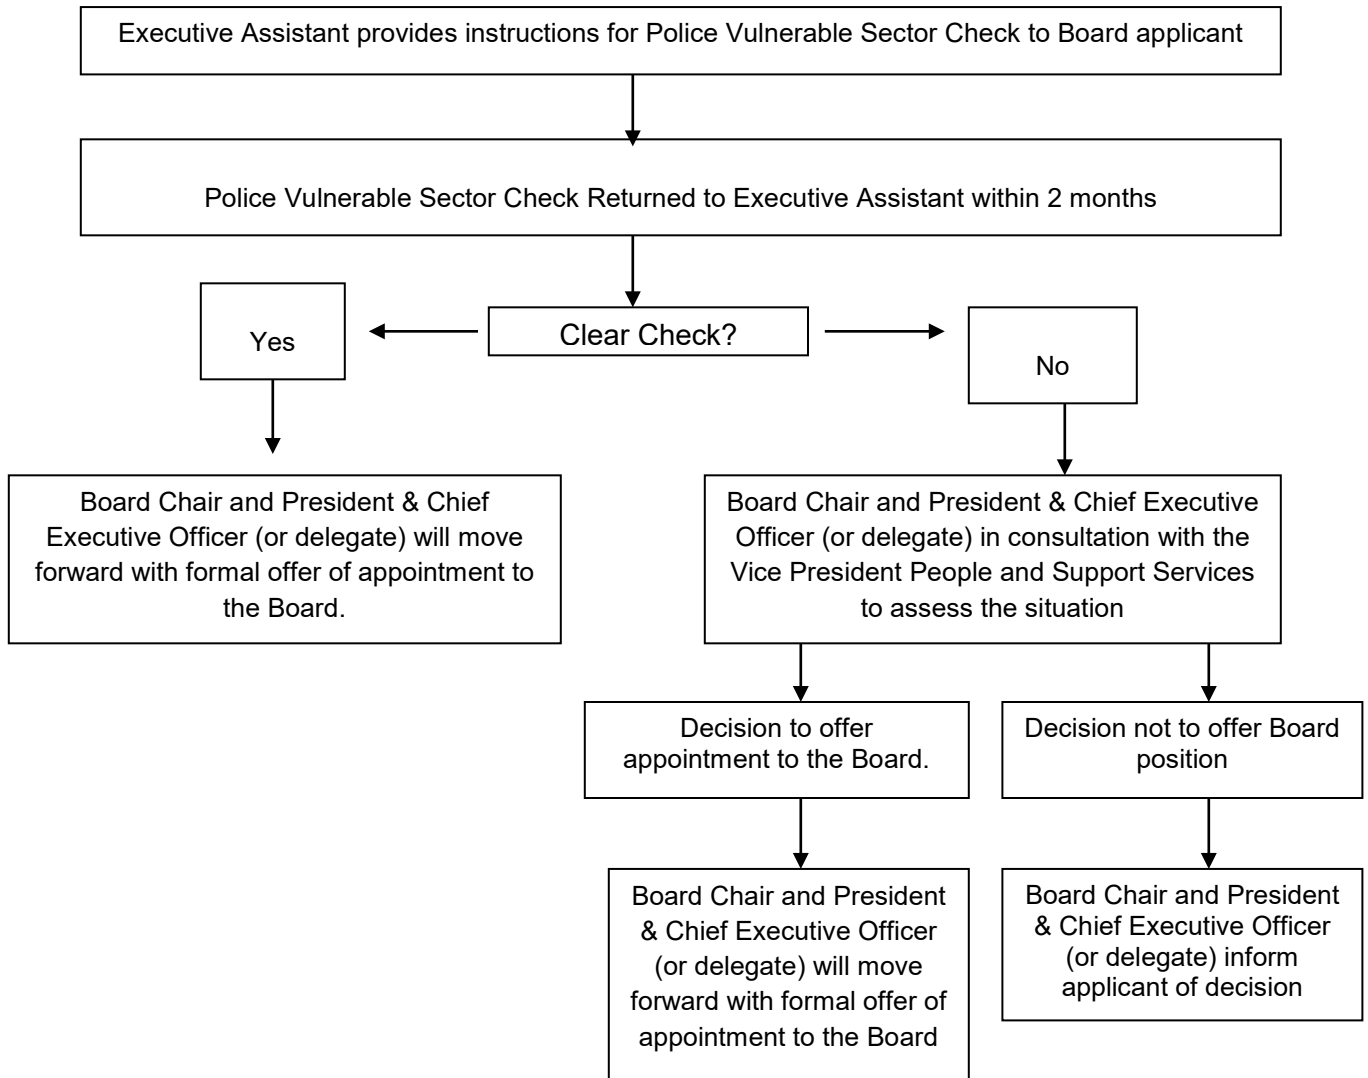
Executive Assistant provides instructions for Police Vulnerable Sector Check to Board applicant

Police Vulnerable Sector Check Returned to Executive Assistant within 2 months

Clear Check?

Yes

No

Board Chair and President & Chief Executive Officer (or delegate) will move forward with formal offer of appointment to the Board.

Board Chair and President & Chief Executive Officer (or delegate) in consultation with the Vice President People and Support Services to assess the situation

Decision to offer appointment to the Board.

Decision not to offer Board position

Board Chair and President & Chief Executive Officer (or delegate) will move forward with formal offer of appointment to the Board

Board Chair and President & Chief Executive Officer (or delegate) inform applicant of decision